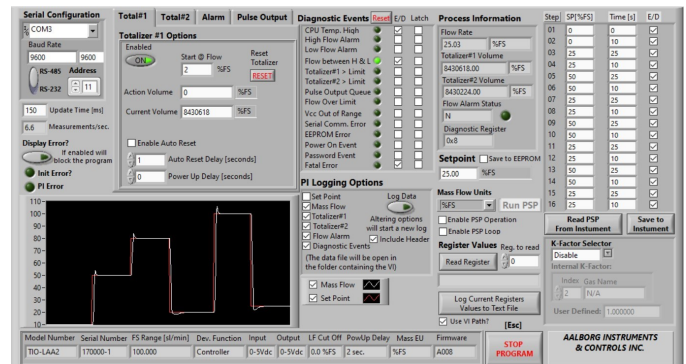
Serial Configuration
COM3
Baud Rate
9600 9600
RS-485 Address
RS-232 11
150 Update Time [ms]
6.6 Measurements/sec.
Display Error?
If enabled will block the program
Init Error?
PI Error

Total#1 Total#2 Alarm Pulse Output
Totalizer #1 Options
Enabled
ON
Start @ Flow
2 %FS
Reset Totalizer
RESET
Action Volume 0 %FS
Current Volume 8430618 %FS
Enable Auto Reset
1 Auto Reset Delay [seconds]
0 Power Up Delay [seconds]

Diagnostic Events Reset E/D Latch
CPU Temp. High
High Flow Alarm
Low Flow Alarm
Flow between H & L
Totalizer#1 > Limit
Totalizer#2 > Limit
Pulse Output Queue
Flow Over Limit
Vcc Out of Range
Serial Comm. Error
EEPROM Error
Power On Event
Password Event
Fatal Error

PI Logging Options
Set Point
Mass Flow
Totalizer#1
Totalizer#2
Flow Alarm
Diagnostic Events
Log Data
Altering options will start a new log
Include Header
(The data file will be open in the folder containing the VI)
Mass Flow
Set Point

Process Information
Flow Rate
25.03 %FS
Totalizer#1 Volume
8430618.00 %FS
Totalizer#2 Volume
8430224.00 %FS
Flow Alarm Status
N
Diagnostic Register
0x8
Setpoint Save to EEPROM
25.00 %FS
Mass Flow Units
%FS Run PSP
Enable PSP Operation
Enable PSP Loop
Register Values Reg. to read
Read Register 0
Log Current Registers Values to Text File
Use VI Path? [Esc]

| Step | SP[%FS] | Time [s] | E/D |
|---|---|---|---|
| 01 | 0 | 10 | ☑ |
| 02 | 0 | 10 | ☑ |
| 03 | 25 | 25 | ☑ |
| 04 | 25 | 10 | ☑ |
| 05 | 50 | 25 | ☑ |
| 06 | 50 | 10 | ☑ |
| 07 | 25 | 25 | ☑ |
| 08 | 25 | 10 | ☑ |
| 09 | 50 | 25 | ☑ |
| 10 | 50 | 10 | ☑ |
| 11 | 25 | 25 | ☑ |
| 12 | 25 | 10 | ☑ |
| 13 | 50 | 25 | ☑ |
| 14 | 50 | 10 | ☑ |
| 15 | 25 | 25 | ☑ |
| 16 | 25 | 10 | ☑ |

Read PSP From Instument
Save to Instument
K-Factor Selector
Disable
Internal K-Factor:
Index Gas Name
2 N/A
User Defined: 1.000000

110 100 90 80 70 60 50 40 30 20 10 0 -10

| Model Number | Serial Number | FS Range [sl/min] | Dev. Function | Input | Output | LF Cut Off | PowUp Delay | Mass EU | Firmware |
|---|---|---|---|---|---|---|---|---|---|
| TIO-LAA2 | 170000-1 | 100.000 | Controller | 0-5Vdc | 0-5Vdc | 0.0 %FS | 2 sec. | %FS | A008 |

STOP PROGRAM
AALBORG INSTRUMENTS & CONTROLS INC.